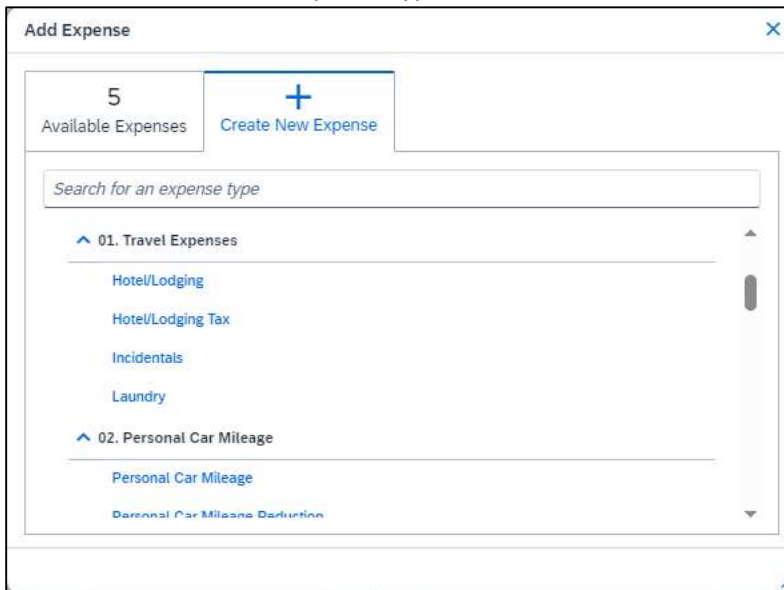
Add Expense

×

5
Available Expenses

+
Create New Expense

Search for an expense type

^ 01. Travel Expenses

Hotel/Lodging

Hotel/Lodging Tax

Incidentals

Laundry

^ 02. Personal Car Mileage

Personal Car Mileage

Personal Car Mileage Deduction